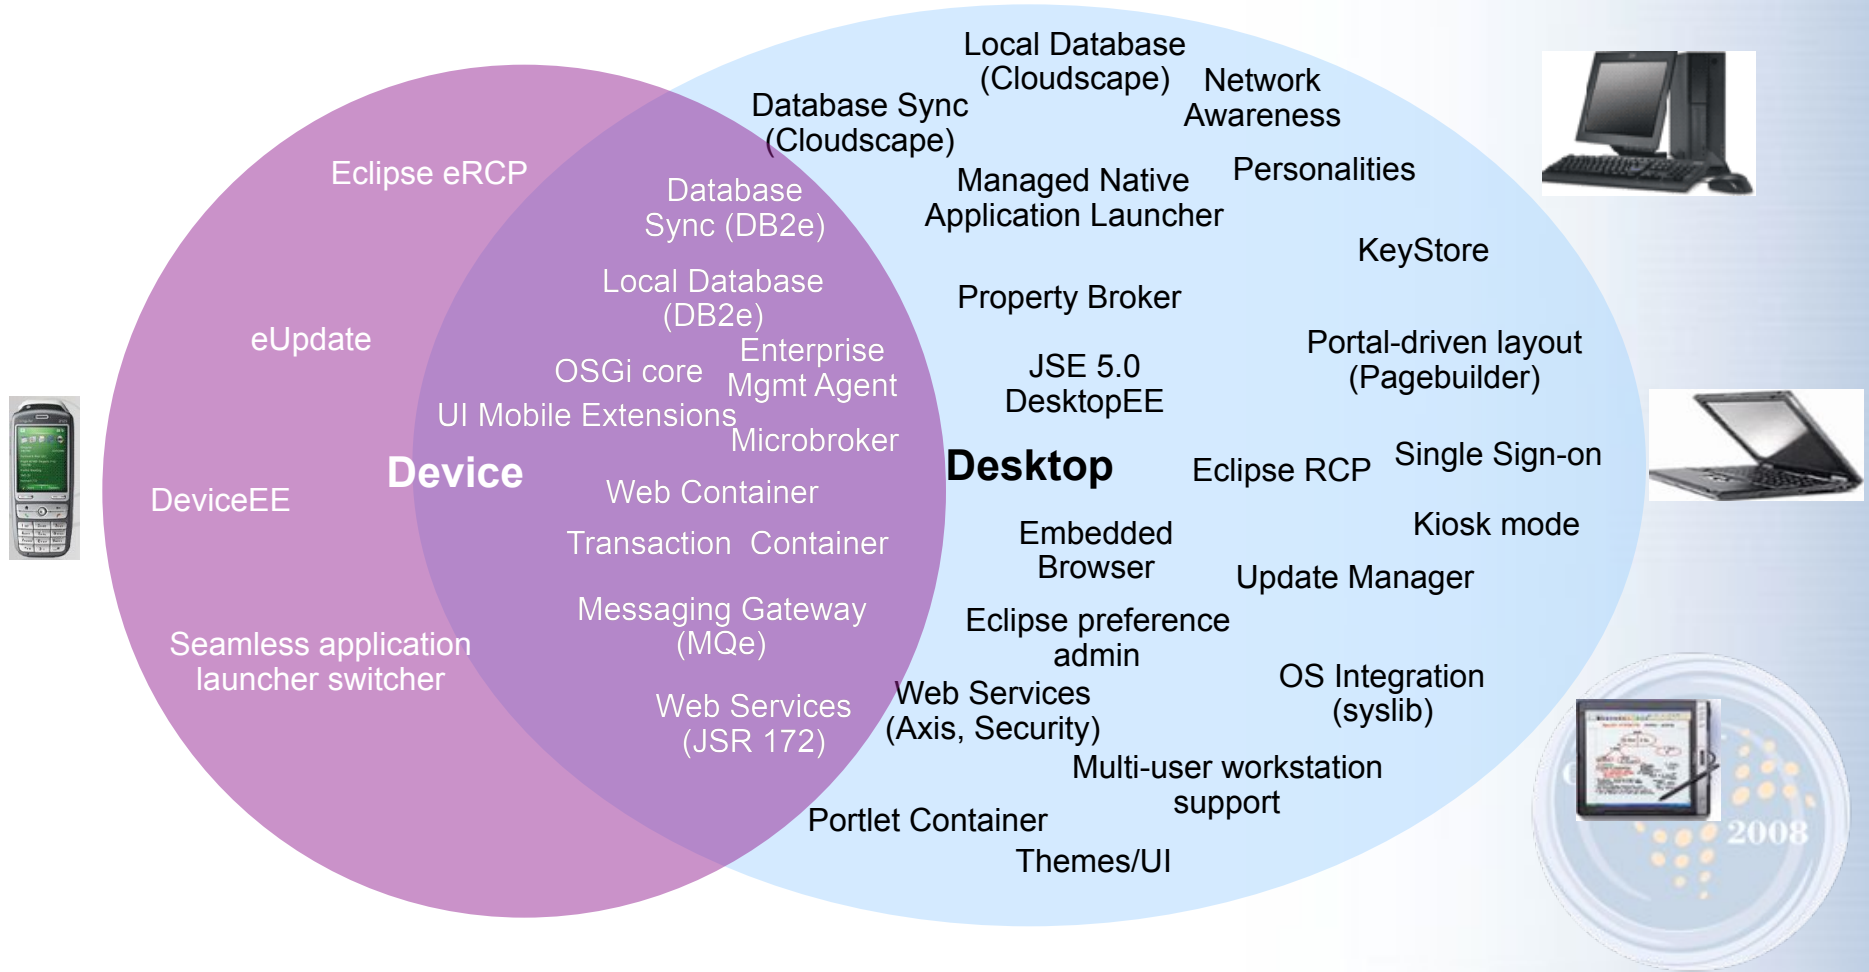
Eclipse eRCP

eUpdate

DeviceEE

Device

Seamless application launcher switcher

Database Sync (DB2e)

Local Database (DB2e)

OSGi core

Enterprise Mgmt Agent

UI Mobile Extensions

Microbroker

Web Container

Transaction Container

Messaging Gateway (MQe)

Web Services (JSR 172)

Local Database (Cloudscape)

Network Awareness

Database Sync (Cloudscape)

Managed Native Application Launcher

Personalities

KeyStore

Property Broker

Portal-driven layout (Pagebuilder)

JSE 5.0 DesktopEE

Desktop

Eclipse RCP

Single Sign-on

Embedded Browser

Kiosk mode

Update Manager

Eclipse preference admin

Web Services (Axis, Security)

OS Integration (syslib)

Multi-user workstation support

Portlet Container

Themes/UI

2008